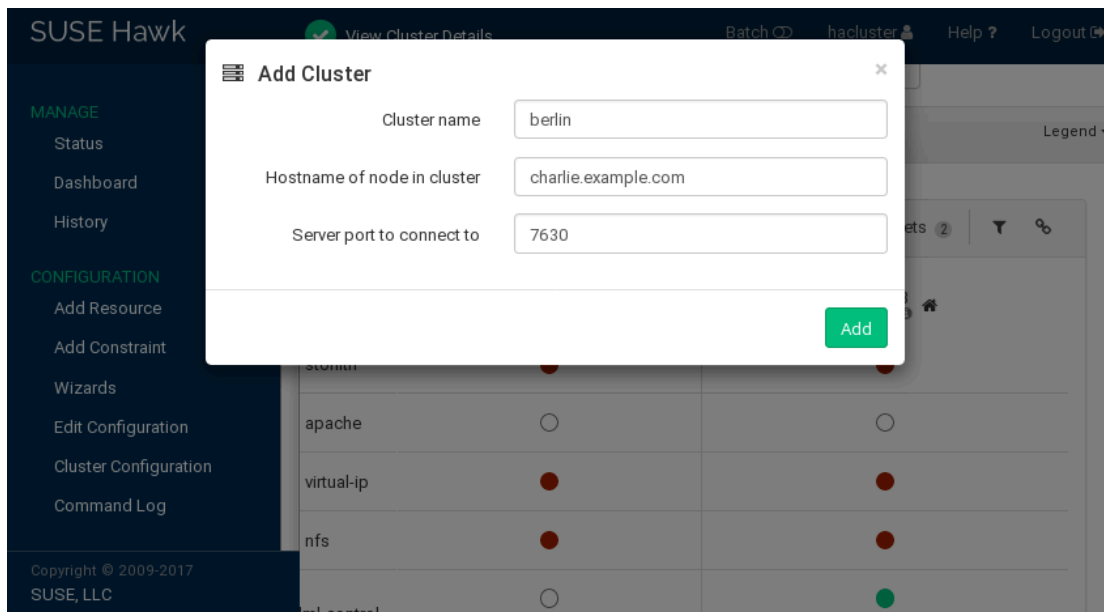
SUSE Hawk

View Cluster Details

Batch

hacluster

Help ?

Logout

MANAGE
Status
Dashboard
History

CONFIGURATION
Add Resource
Add Constraint
Wizards
Edit Configuration
Cluster Configuration
Command Log

Copyright © 2009-2017
SUSE, LLC

Add Cluster

×

Cluster name
berlin

Hostname of node in cluster
charlie.example.com

Server port to connect to
7630

Add

Legend

ets 2

stonith

apache

virtual-ip

nfs

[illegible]l-control